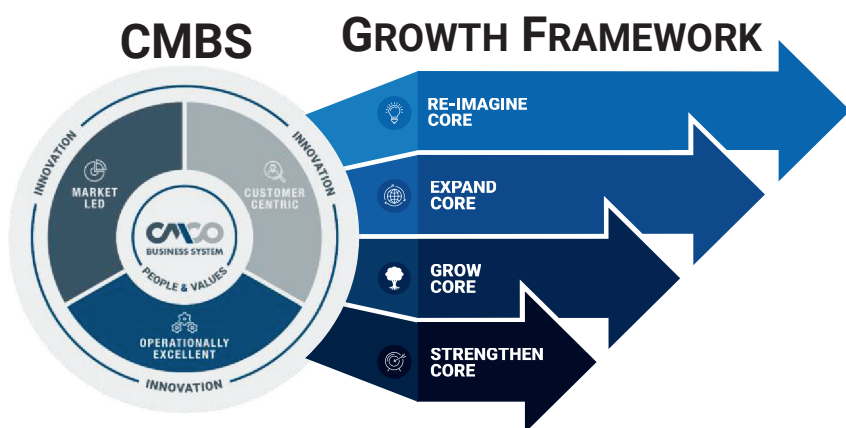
CMBS

GROWTH FRAMEWORK

INNOVATION

INNOVATION

MARKET LED

CUSTOMER CENTRIC

CMCO

BUSINESS SYSTEM

PEOPLE & VALUES

OPERATIONALLY EXCELLENT

INNOVATION

RE-IMAGINE CORE

EXPAND CORE

GROW CORE

STRENGTHEN CORE